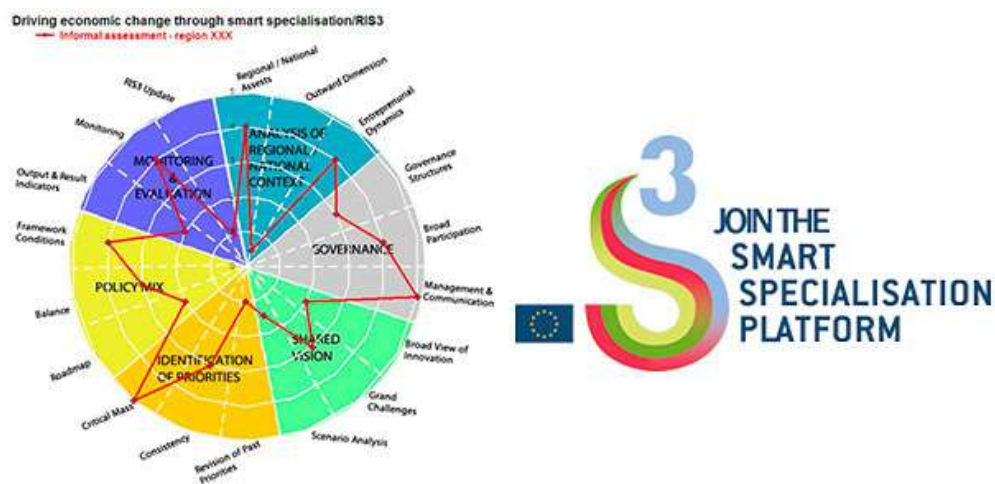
Driving economic change through smart specialisation/RIS3

Informal assessment - region XXX

Regional / National Assets

Outward Dimension

Entrepreneurial Dynamics

Governance Structures

Broad Participation

Management & Communication

Broad View of Innovation

Grand Challenges

Scenario Analysis

Revision of Past Priorities

Consistency

Critical Mass

Roadmap

Balance

Framework Conditions

Output & Result Indicators

Monitoring

RIS3 Update

ANALYSIS OF REGIONAL / NATIONAL CONTEXT

GOVERNANCE

SHARED VISION

IDENTIFICATION OF PRIORITIES

POLICY MIX

MONITORING & EVALUATION

S3

JOIN THE SMART SPECIALISATION PLATFORM